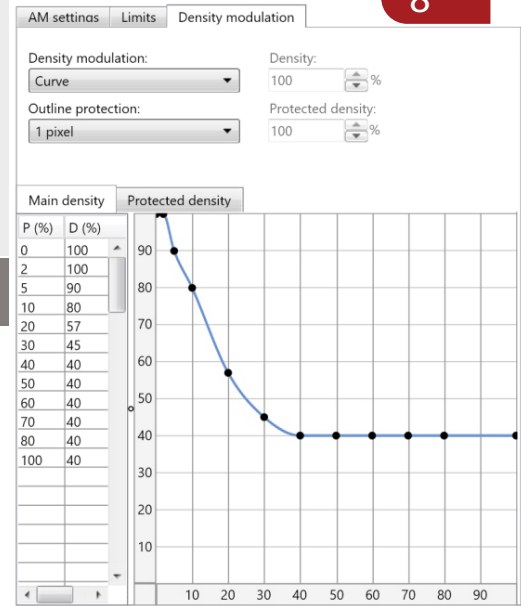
AM settings | Limits | Density modulation

8

Density modulation:
Curve

Density:
100 %

Outline protection:
1 pixel

Protected density:
100 %

Main density | Protected density

| P (%) | D (%) |
|---|---|
| 0 | 100 |
| 2 | 100 |
| 5 | 90 |
| 10 | 80 |
| 20 | 57 |
| 30 | 45 |
| 40 | 40 |
| 50 | 40 |
| 60 | 40 |
| 70 | 40 |
| 80 | 40 |
| 100 | 40 |

90
80
70
60
50
40
30
20
10

10 20 30 40 50 60 70 80 90